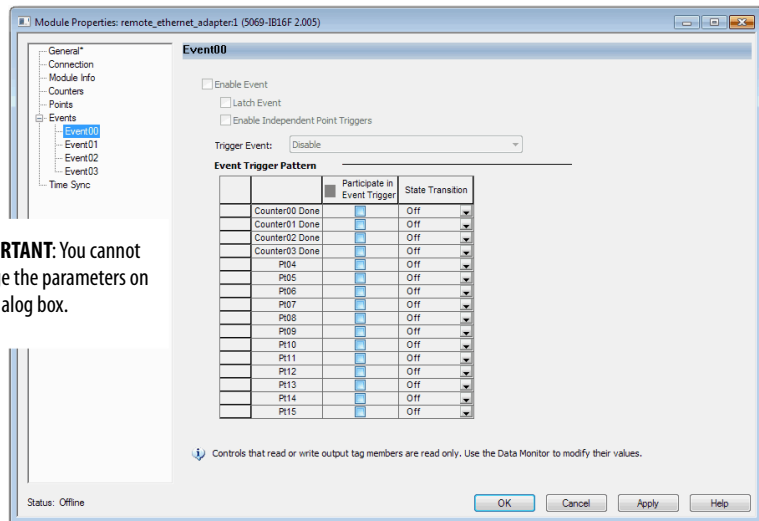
Module Properties: remote_ethernet_adapter:1 (5069-IB16F 2.005)

General*
Connection
Module Info
Counters
Points
Events
Event00
Event01
Event02
Event03
Time Sync

Event00

Enable Event
Latch Event
Enable Independent Point Triggers

Trigger Event: Disable

Event Trigger Pattern

| | | Participate in Event Trigger | State Transition |
|---|---|---|---|
| | Counter00 Done | | Off |
| | Counter01 Done | | Off |
| | Counter02 Done | | Off |
| | Counter03 Done | | Off |
| | Pt04 | | Off |
| | Pt05 | | Off |
| | Pt06 | | Off |
| | Pt07 | | Off |
| | Pt08 | | Off |
| | Pt09 | | Off |
| | Pt10 | | Off |
| | Pt11 | | Off |
| | Pt12 | | Off |
| | Pt13 | | Off |
| | Pt14 | | Off |
| | Pt15 | | Off |

RTANT: You cannot e the parameters on alog box.

Controls that read or write output tag members are read only. Use the Data Monitor to modify their values.

Status: Offline

OK Cancel Apply Help